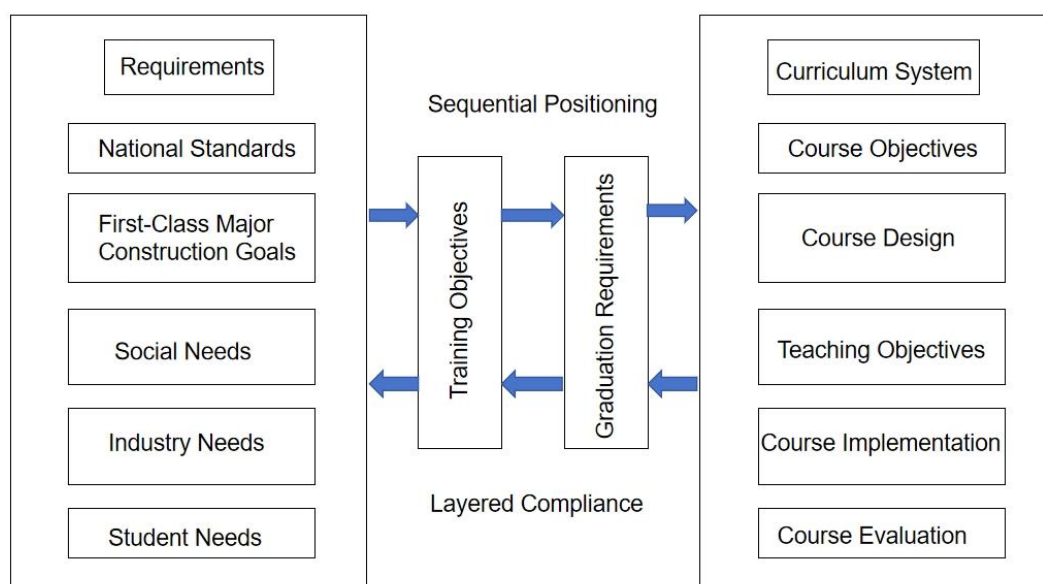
Requirements

National Standards

First-Class Major Construction Goals

Social Needs

Industry Needs

Student Needs

Sequential Positioning

Training Objectives

Graduation Requirements

Layered Compliance

Curriculum System

Course Objectives

Course Design

Teaching Objectives

Course Implementation

Course Evaluation